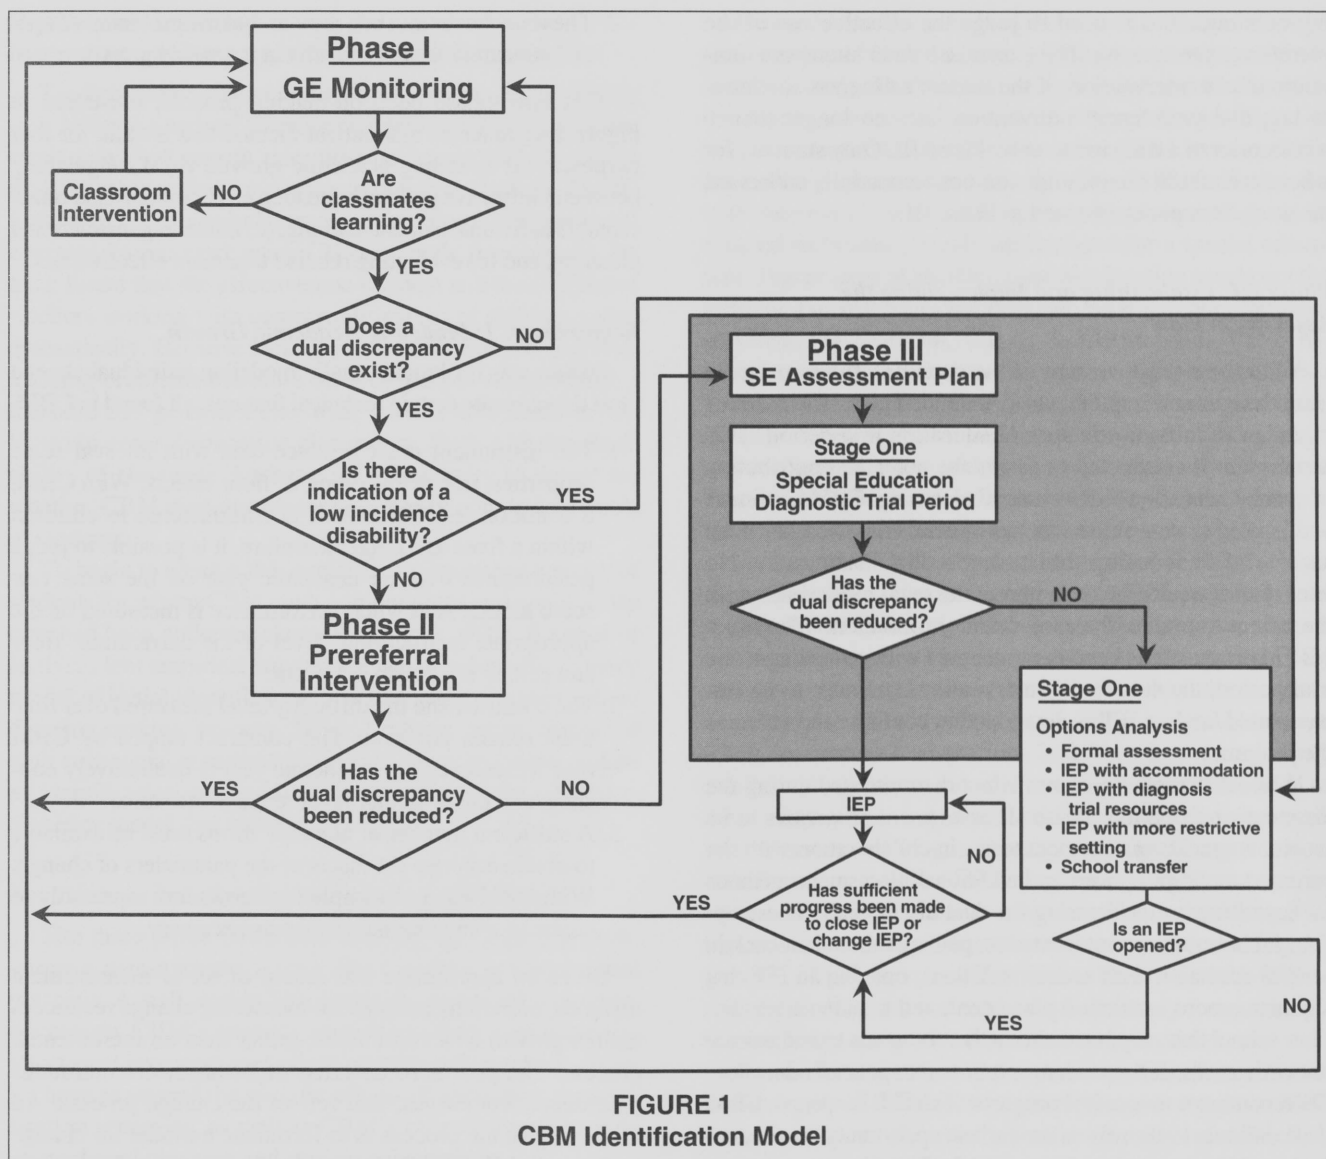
Phase I
GE Monitoring

Classroom Intervention

NO

Are classmates learning?

YES

Does a dual discrepancy exist?

NO

YES

Is there indication of a low incidence disability?

YES

NO

Phase II
Prereferral Intervention

YES

Has the dual discrepancy been reduced?

NO

Phase III
SE Assessment Plan

Stage One
Special Education Diagnostic Trial Period

Has the dual discrepancy been reduced?

NO

Stage One
Options Analysis
• Formal assessment
• IEP with accommodation
• IEP with diagnosis trial resources
• IEP with more restrictive setting
• School transfer

IEP

NO

YES

Has sufficient progress been made to close IEP or change IEP?

Is an IEP opened?

YES

NO

FIGURE 1
CBM Identification Model